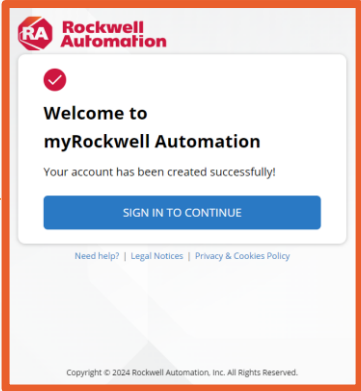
RA Rockwell Automation

Welcome to myRockwell Automation

Your account has been created successfully!

SIGN IN TO CONTINUE

Need help? | Legal Notices | Privacy & Cookies Policy

Copyright © 2024 Rockwell Automation, Inc. All Rights Reserved.